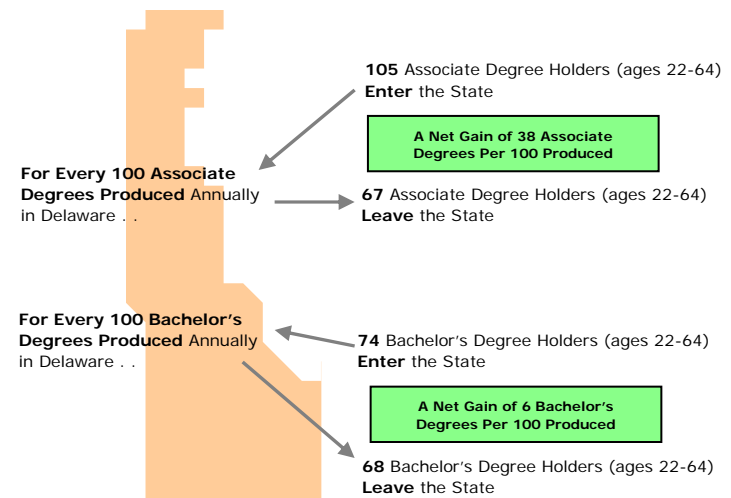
105 Associate Degree Holders (ages 22-64) Enter the State

A Net Gain of 38 Associate Degrees Per 100 Produced

For Every 100 Associate Degrees Produced Annually in Delaware . .

67 Associate Degree Holders (ages 22-64) Leave the State

For Every 100 Bachelor's Degrees Produced Annually in Delaware . .

74 Bachelor's Degree Holders (ages 22-64) Enter the State

A Net Gain of 6 Bachelor's Degrees Per 100 Produced

68 Bachelor's Degree Holders (ages 22-64) Leave the State